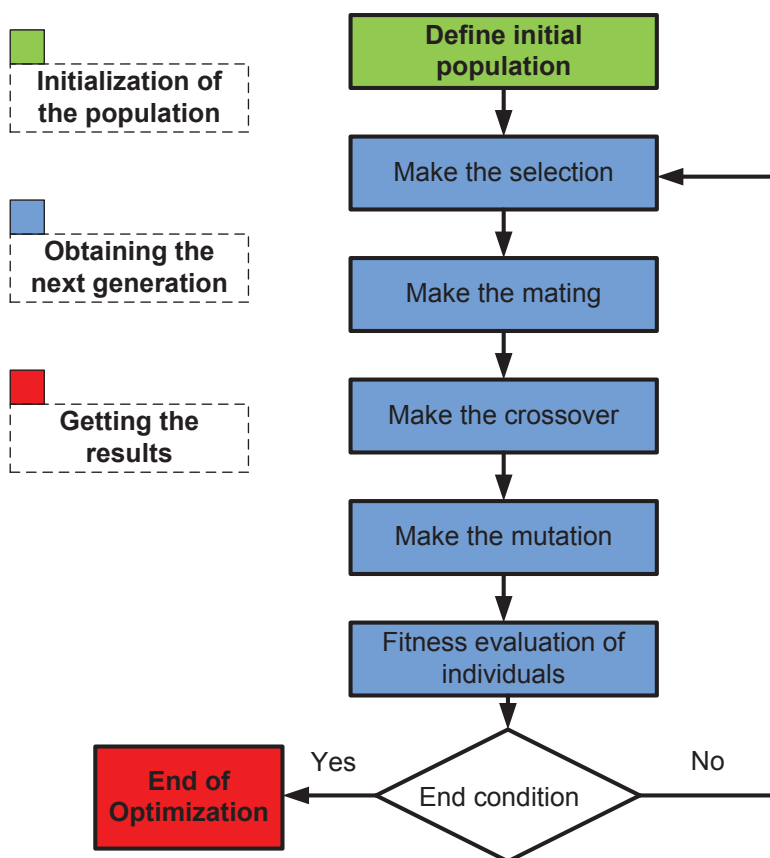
Initialization of the population

Obtaining the next generation

Getting the results

Define initial population

Make the selection

Make the mating

Make the crossover

Make the mutation

Fitness evaluation of individuals

End condition

Yes

No

End of Optimization